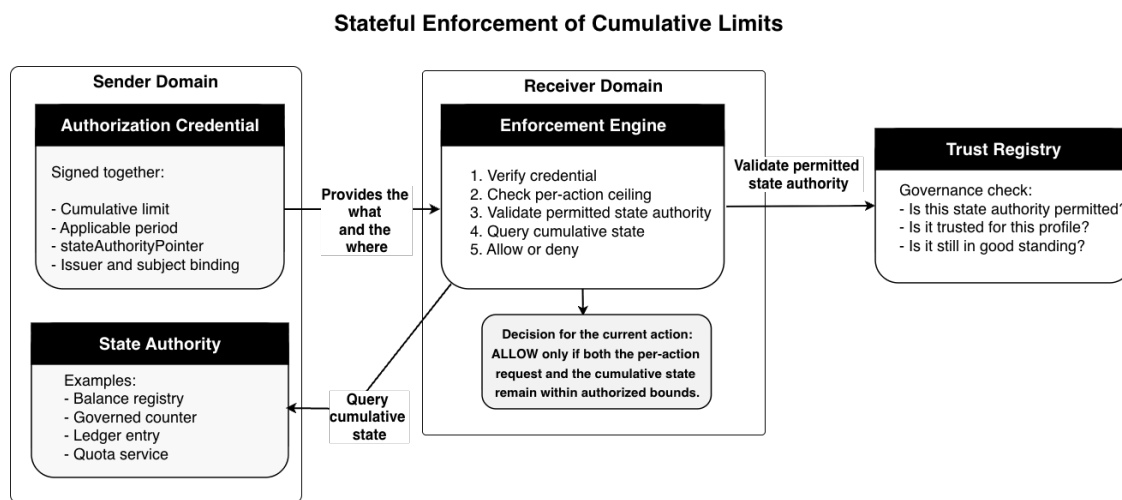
Stateful Enforcement of Cumulative Limits

Sender Domain

Authorization Credential

Signed together:

- Cumulative limit
- Applicable period
- stateAuthorityPointer
- Issuer and subject binding

State Authority

Examples:
- Balance registry
- Governed counter
- Ledger entry
- Quota service

Provides the what and the where

Query cumulative state

Receiver Domain

Enforcement Engine

1. Verify credential
2. Check per-action ceiling
3. Validate permitted state authority
4. Query cumulative state
5. Allow or deny

Decision for the current action: ALLOW only if both the per-action request and the cumulative state remain within authorized bounds.

Validate permitted state authority

Trust Registry

Governance check:
- Is this state authority permitted?
- Is it trusted for this profile?
- Is it still in good standing?